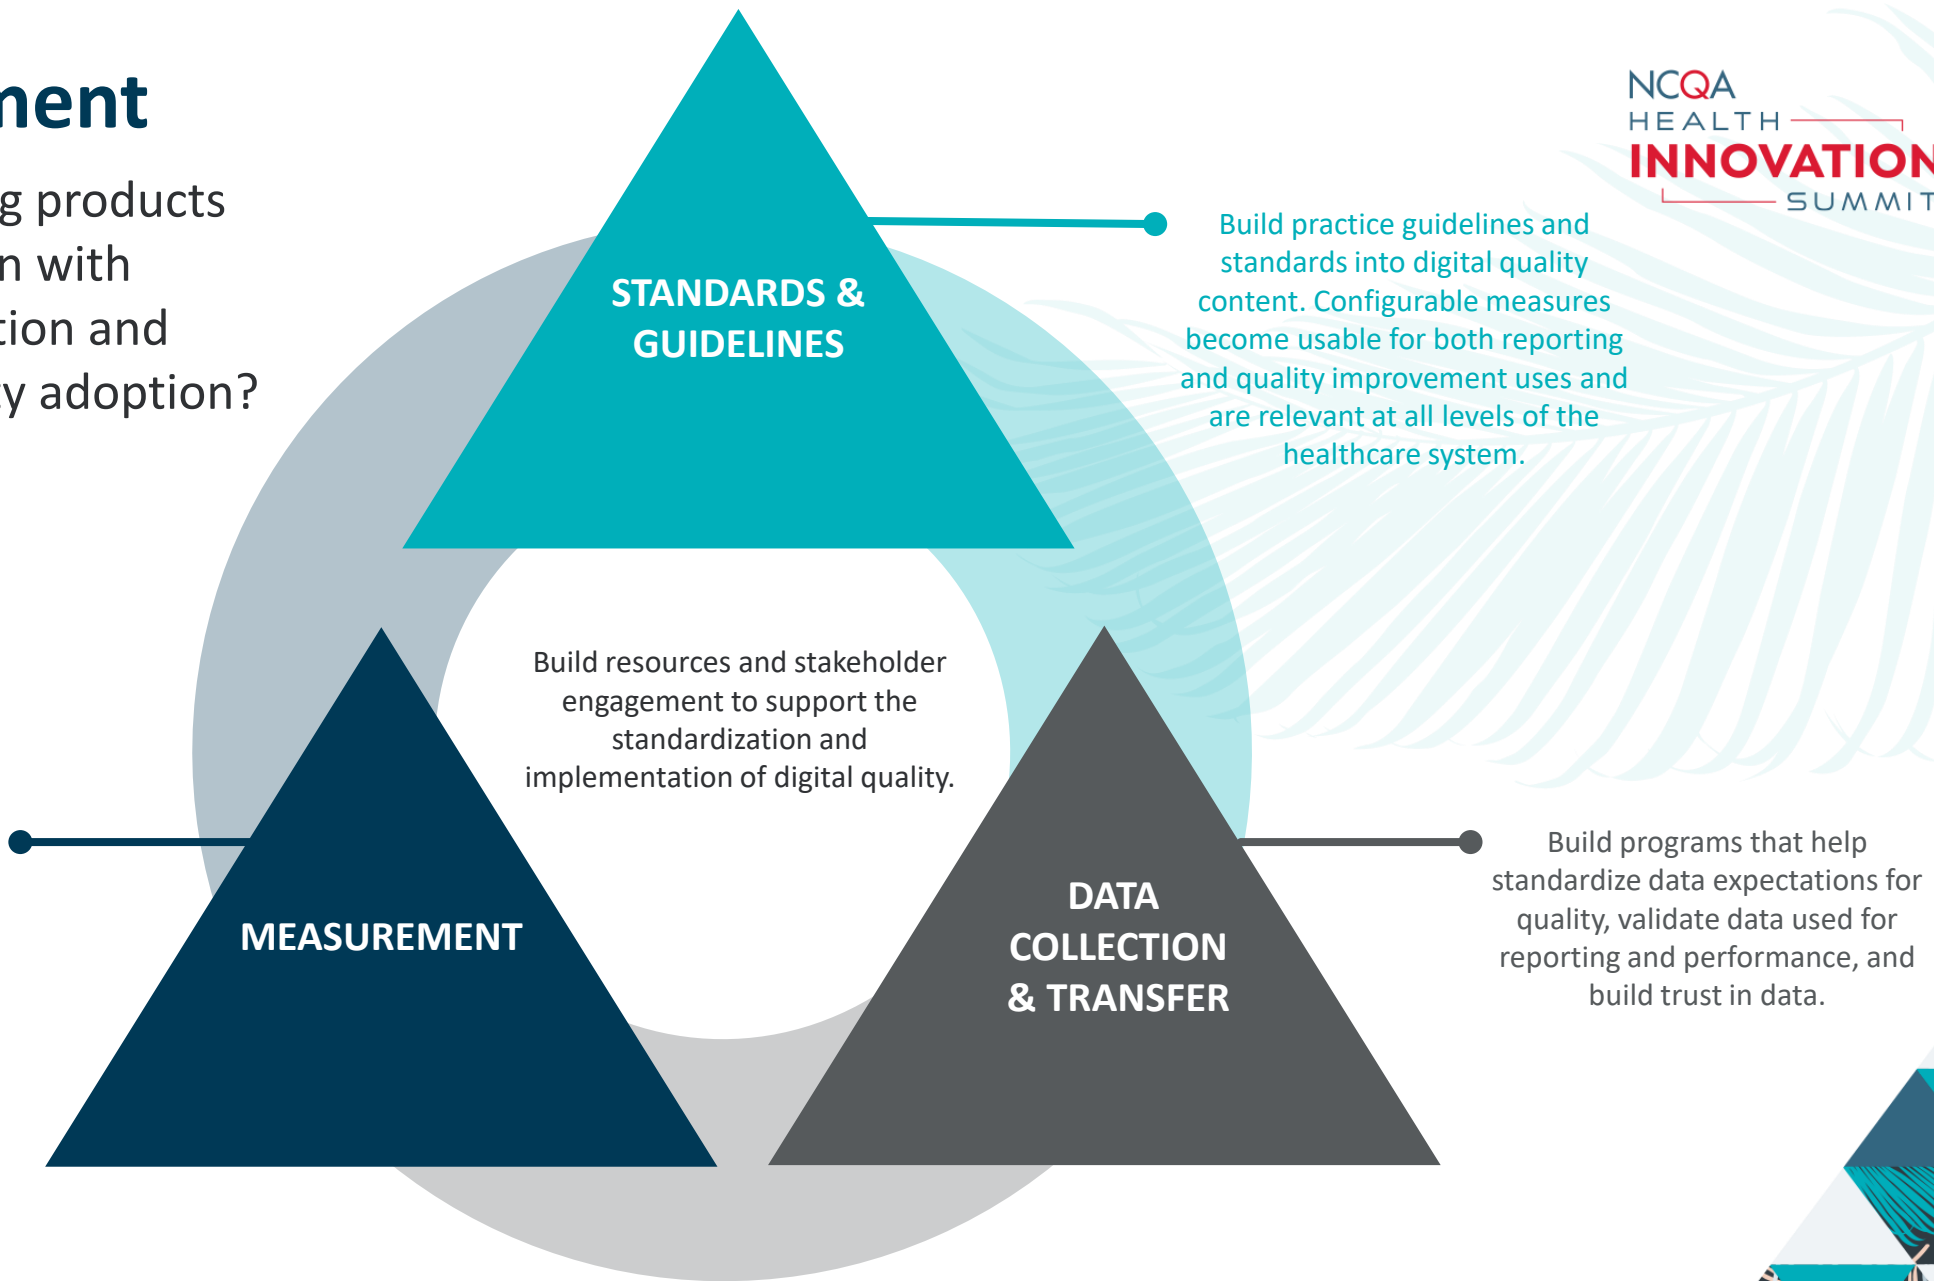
ment

g products n with tion and y adoption?

NCQA HEALTH INNOVATION SUMMIT

STANDARDS & GUIDELINES

Build practice guidelines and standards into digital quality content. Configurable measures become usable for both reporting and quality improvement uses and are relevant at all levels of the healthcare system.

Build resources and stakeholder engagement to support the standardization and implementation of digital quality.

MEASUREMENT

DATA COLLECTION & TRANSFER

Build programs that help standardize data expectations for quality, validate data used for reporting and performance, and build trust in data.